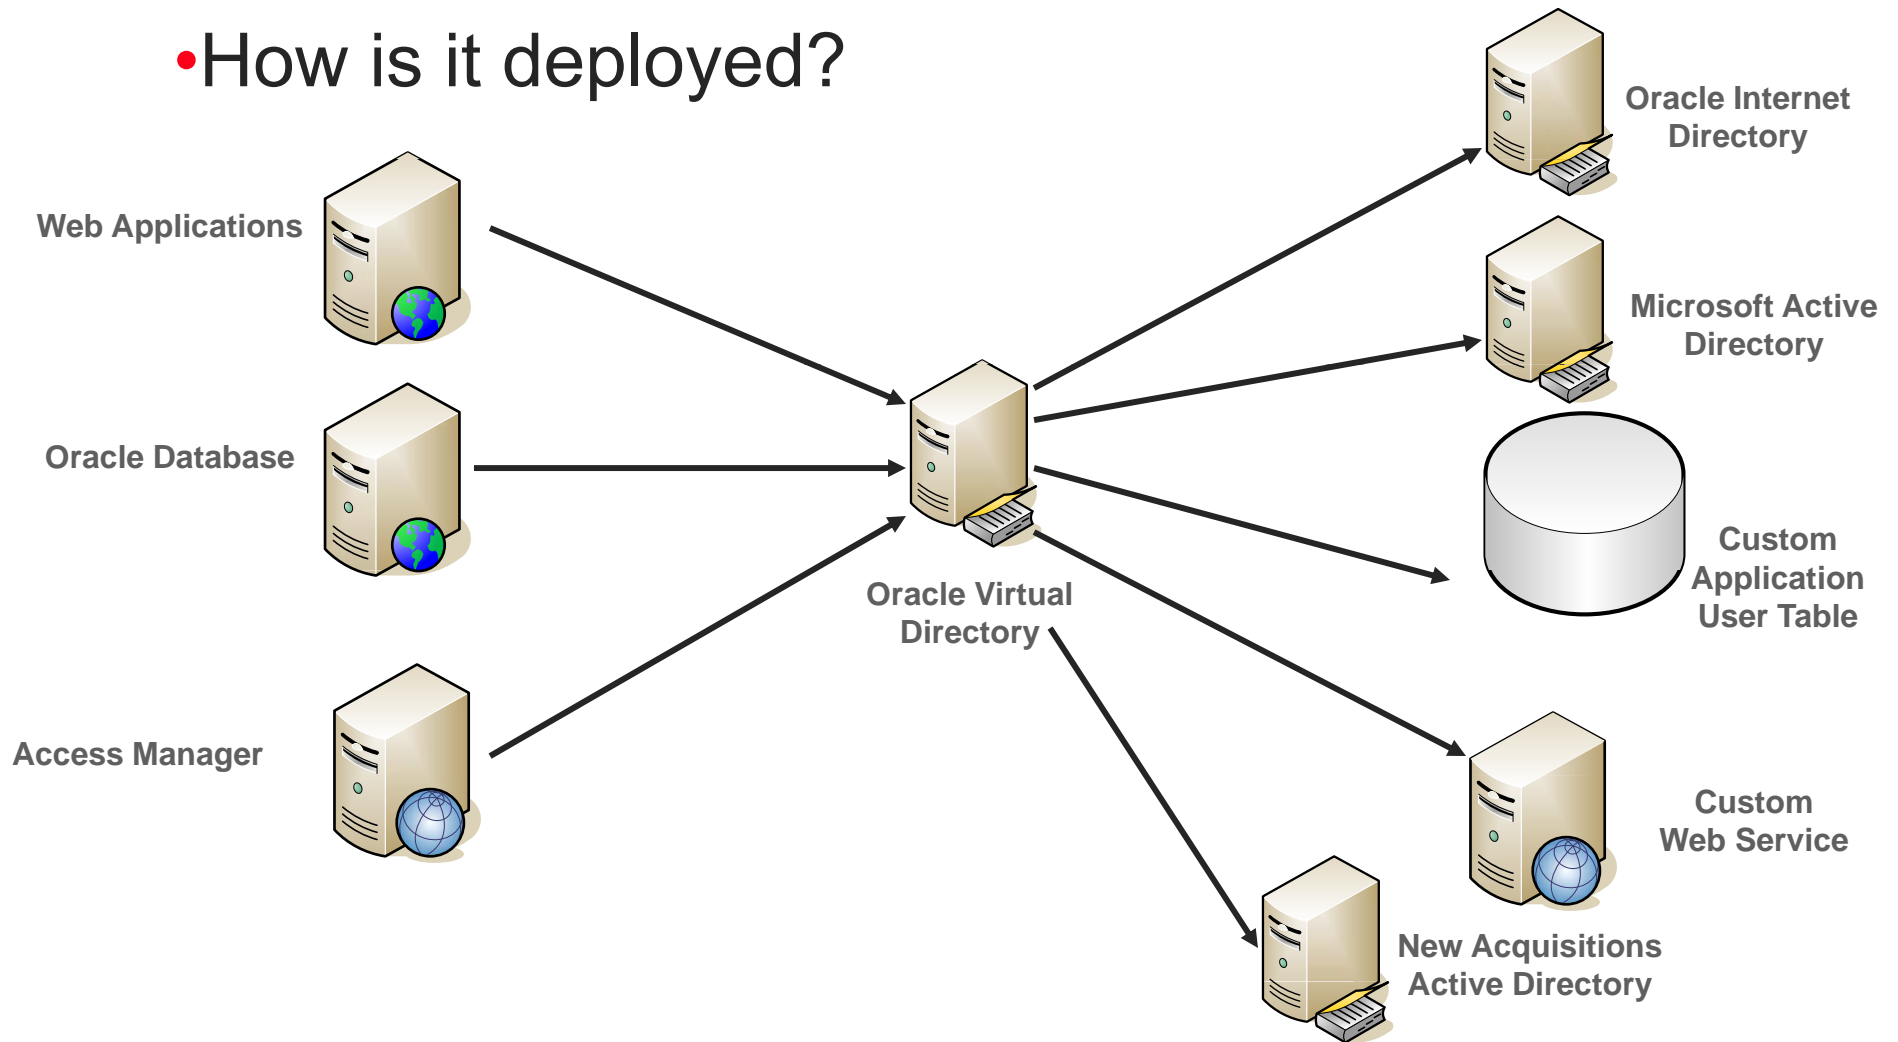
•How is it deployed?

Web Applications

Oracle Database

Access Manager

Oracle Virtual Directory

Oracle Internet Directory

Microsoft Active Directory

Custom Application User Table

Custom Web Service

New Acquisitions Active Directory